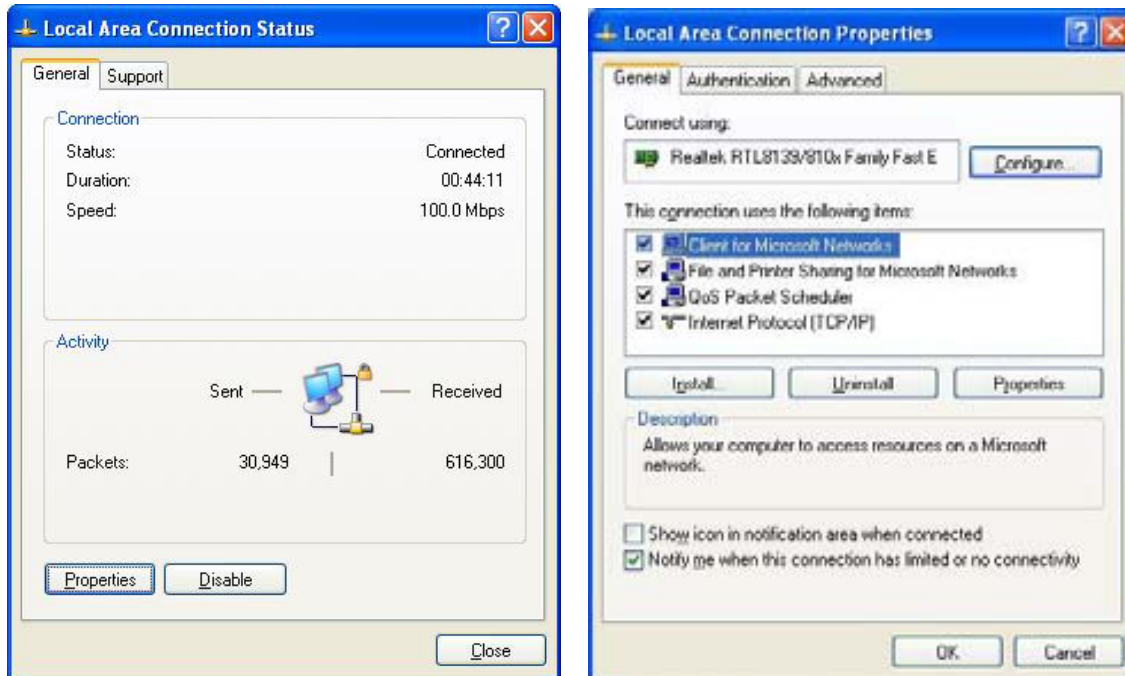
Local Area Connection Status

?

General | Support

Connection

Status: Connected

Duration: 00:44:11

Speed: 100.0 Mbps

Activity

Sent — — Received

Packets: 30,949 | 616,300

Properties | Disable

Close

Local Area Connection Properties

?

General | Authentication | Advanced

Connect using:

Realtek RTL8139/810x Family Fast E

Configure...

This connection uses the following items:

Client for Microsoft Networks

File and Printer Sharing for Microsoft Networks

QoS Packet Scheduler

Internet Protocol (TCP/IP)

Install... | Uninstall | Properties

Description

Allows your computer to access resources on a Microsoft network.

Show icon in notification area when connected

Notify me when this connection has limited or no connectivity

OK | Cancel